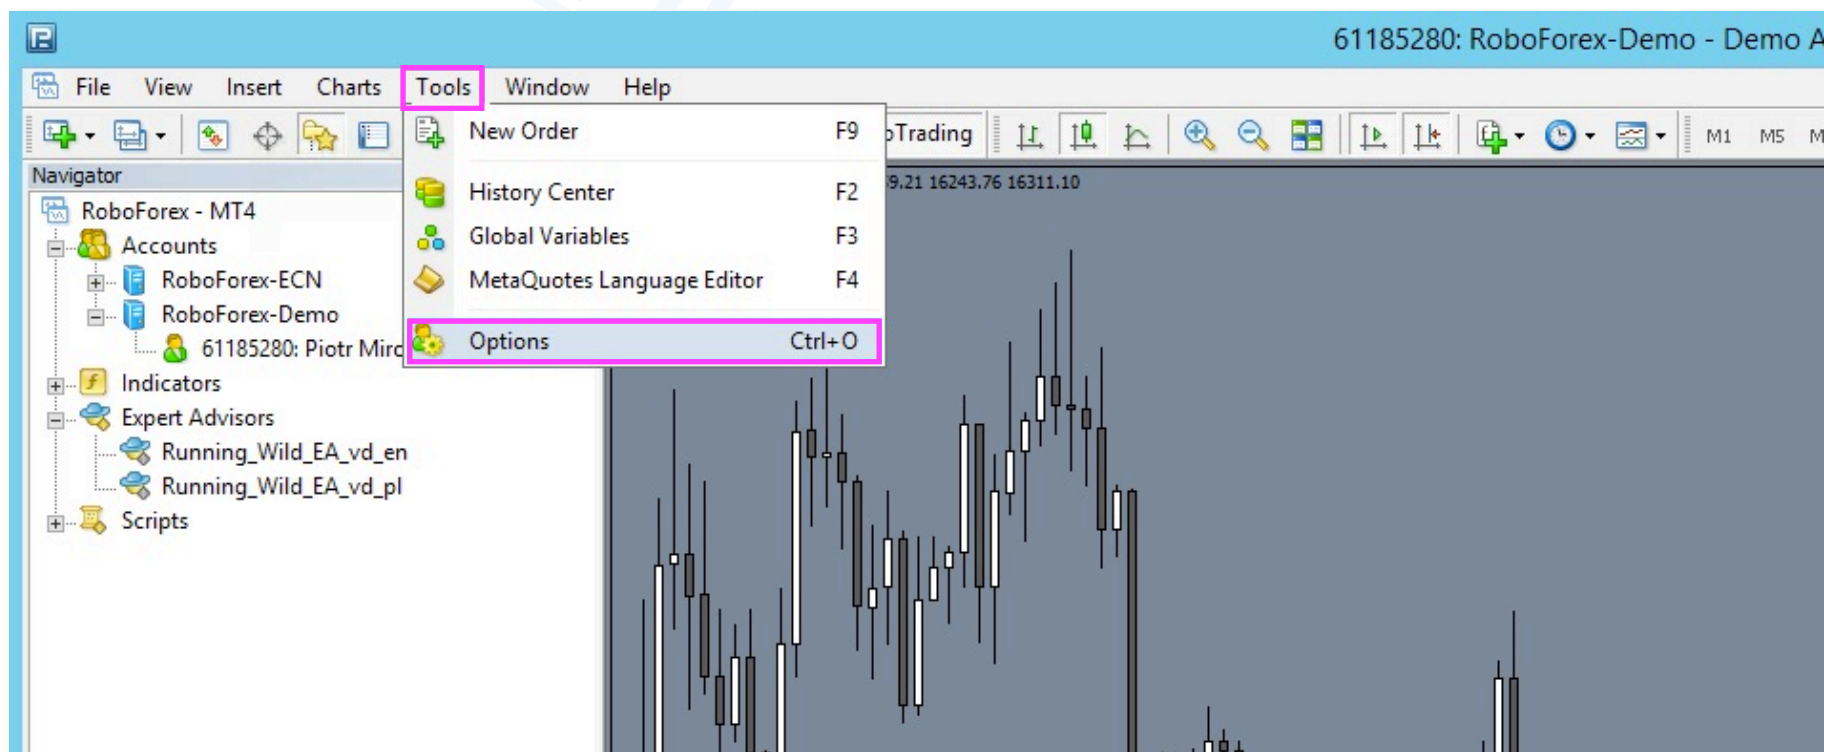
61185280: RoboForex-Demo - Demo A

File View Insert Charts Tools Window Help

New Order F9
History Center F2
Global Variables F3
MetaQuotes Language Editor F4
Options Ctrl+O

Trading

M1 M5 M

Navigator
RoboForex - MT4
Accounts
RoboForex-ECN
RoboForex-Demo
61185280: Piotr Mirc
Indicators
Expert Advisors
Running_Wild_EA_vd_en
Running_Wild_EA_vd_pl
Scripts

9.21 16243.76 16311.10